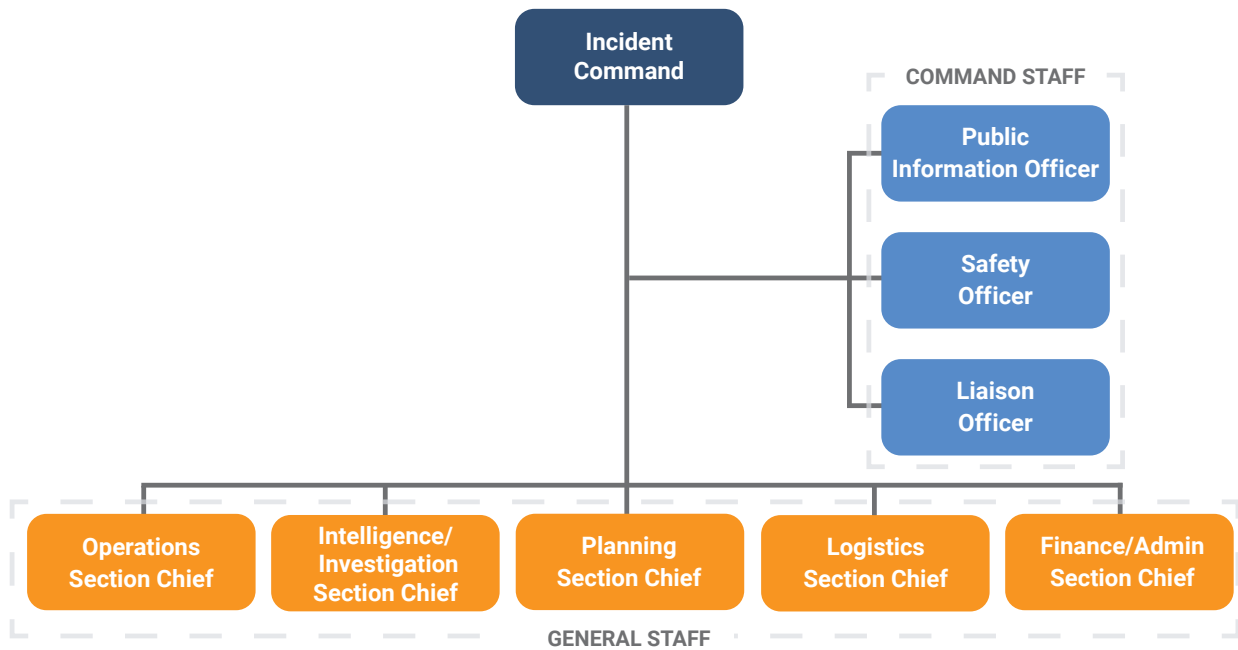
Incident Command

COMMAND STAFF

Public Information Officer

Safety Officer

Liaison Officer

Operations Section Chief

Intelligence/ Investigation Section Chief

Planning Section Chief

Logistics Section Chief

Finance/Admin Section Chief

GENERAL STAFF